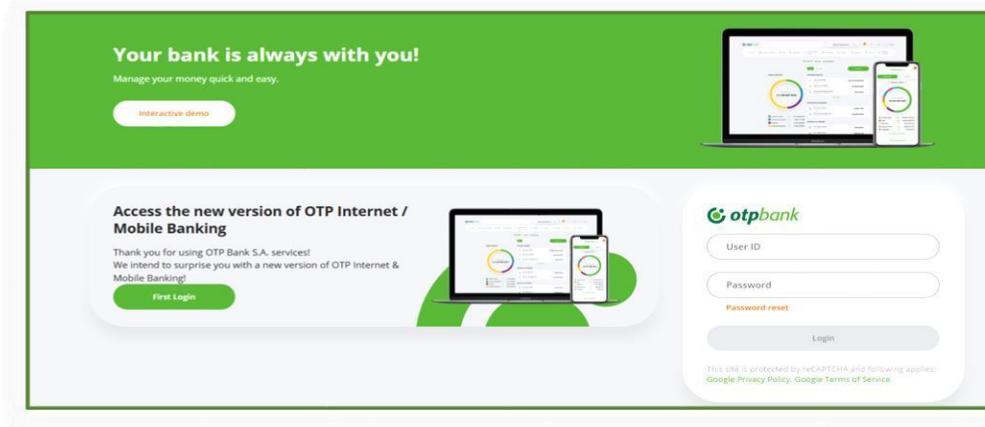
Your bank is always with you!

Manage your money quick and easy.

Interactive demo

Access the new version of OTP Internet / Mobile Banking

Thank you for using OTP Bank S.A. services!
We intend to surprise you with a new version of OTP Internet & Mobile Banking!

First Login

otpbank

User ID

Password

Password reset

Login

This site is protected by reCAPTCHA and following applies: Google Privacy Policy, Google Terms of Service